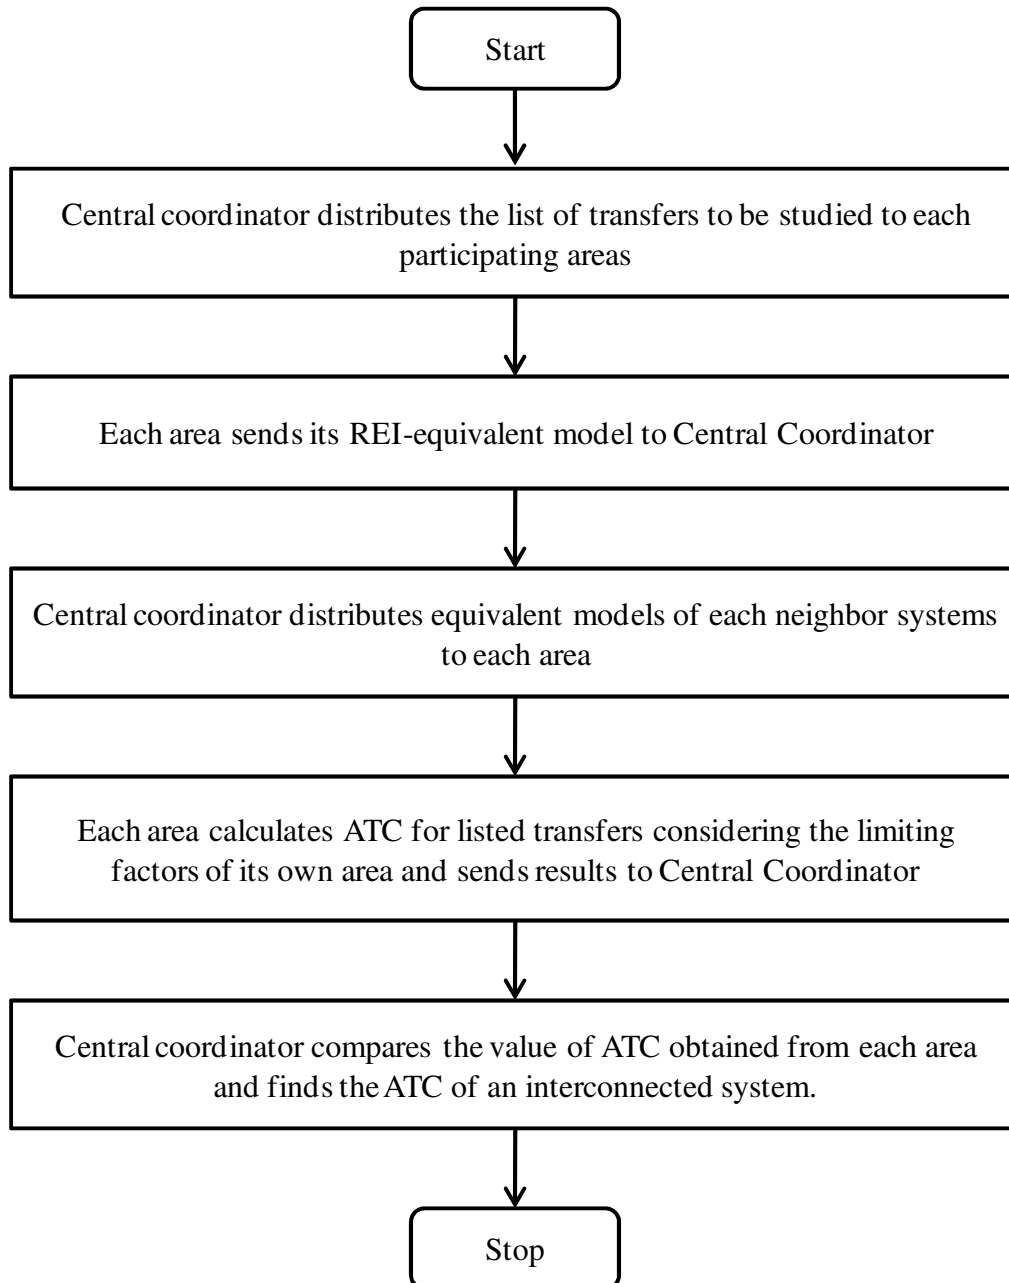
Start

Central coordinator distributes the list of transfers to be studied to each participating areas

Each area sends its REI-equivalent model to Central Coordinator

Central coordinator distributes equivalent models of each neighbor systems to each area

Each area calculates ATC for listed transfers considering the limiting factors of its own area and sends results to Central Coordinator

Central coordinator compares the value of ATC obtained from each area and finds the ATC of an interconnected system.

Stop